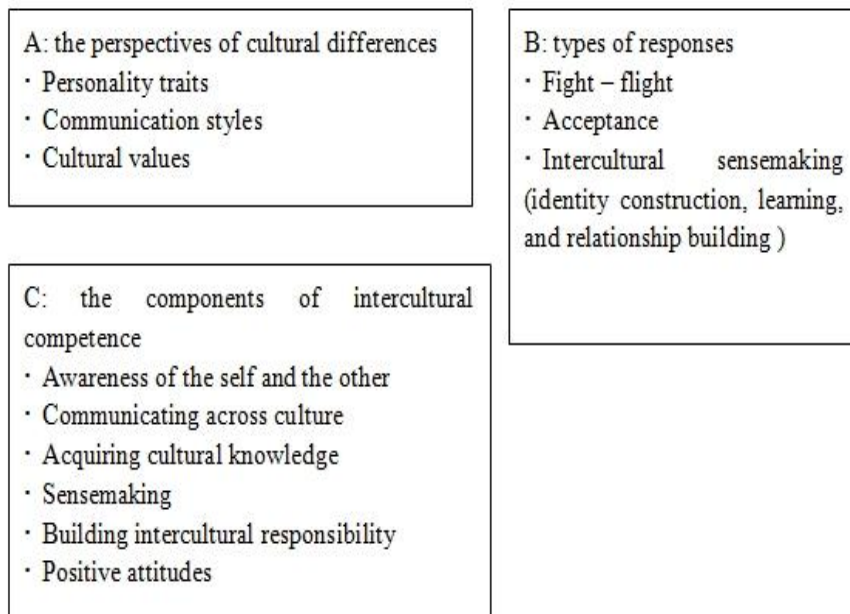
A: the perspectives of cultural differences
· Personality traits
· Communication styles
· Cultural values

B: types of responses
· Fight – flight
· Acceptance
· Intercultural sensemaking (identity construction, learning, and relationship building )

C: the components of intercultural competence
· Awareness of the self and the other
· Communicating across culture
· Acquiring cultural knowledge
· Sensemaking
· Building intercultural responsibility
· Positive attitudes